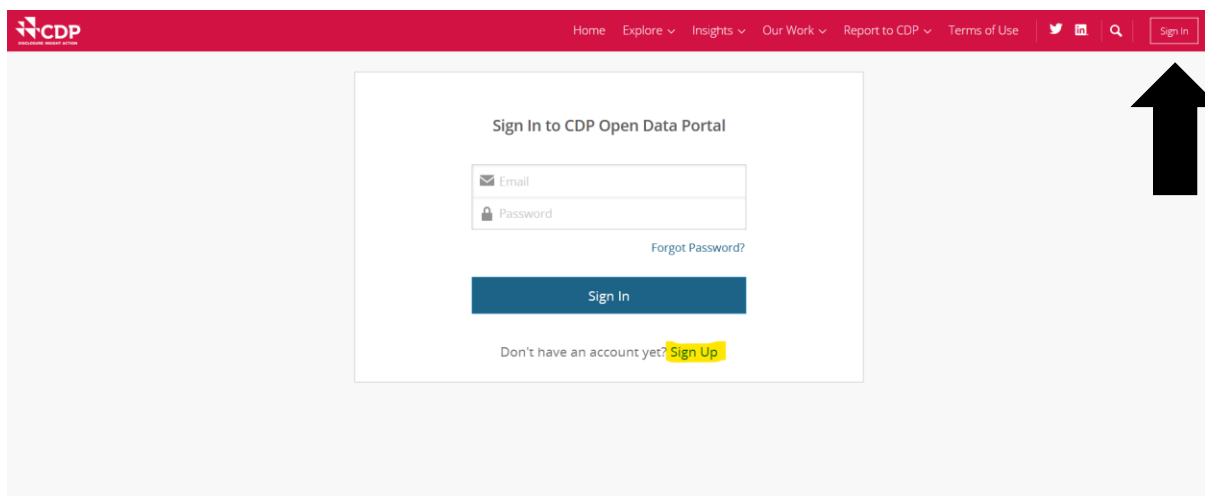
CDP
DISCLOSURE INSIGHT ACTION

Home Explore Insights Our Work Report to CDP Terms of Use Sign In

Sign In to CDP Open Data Portal

Email

Password

Forgot Password?

Sign In

Don't have an account yet? Sign Up